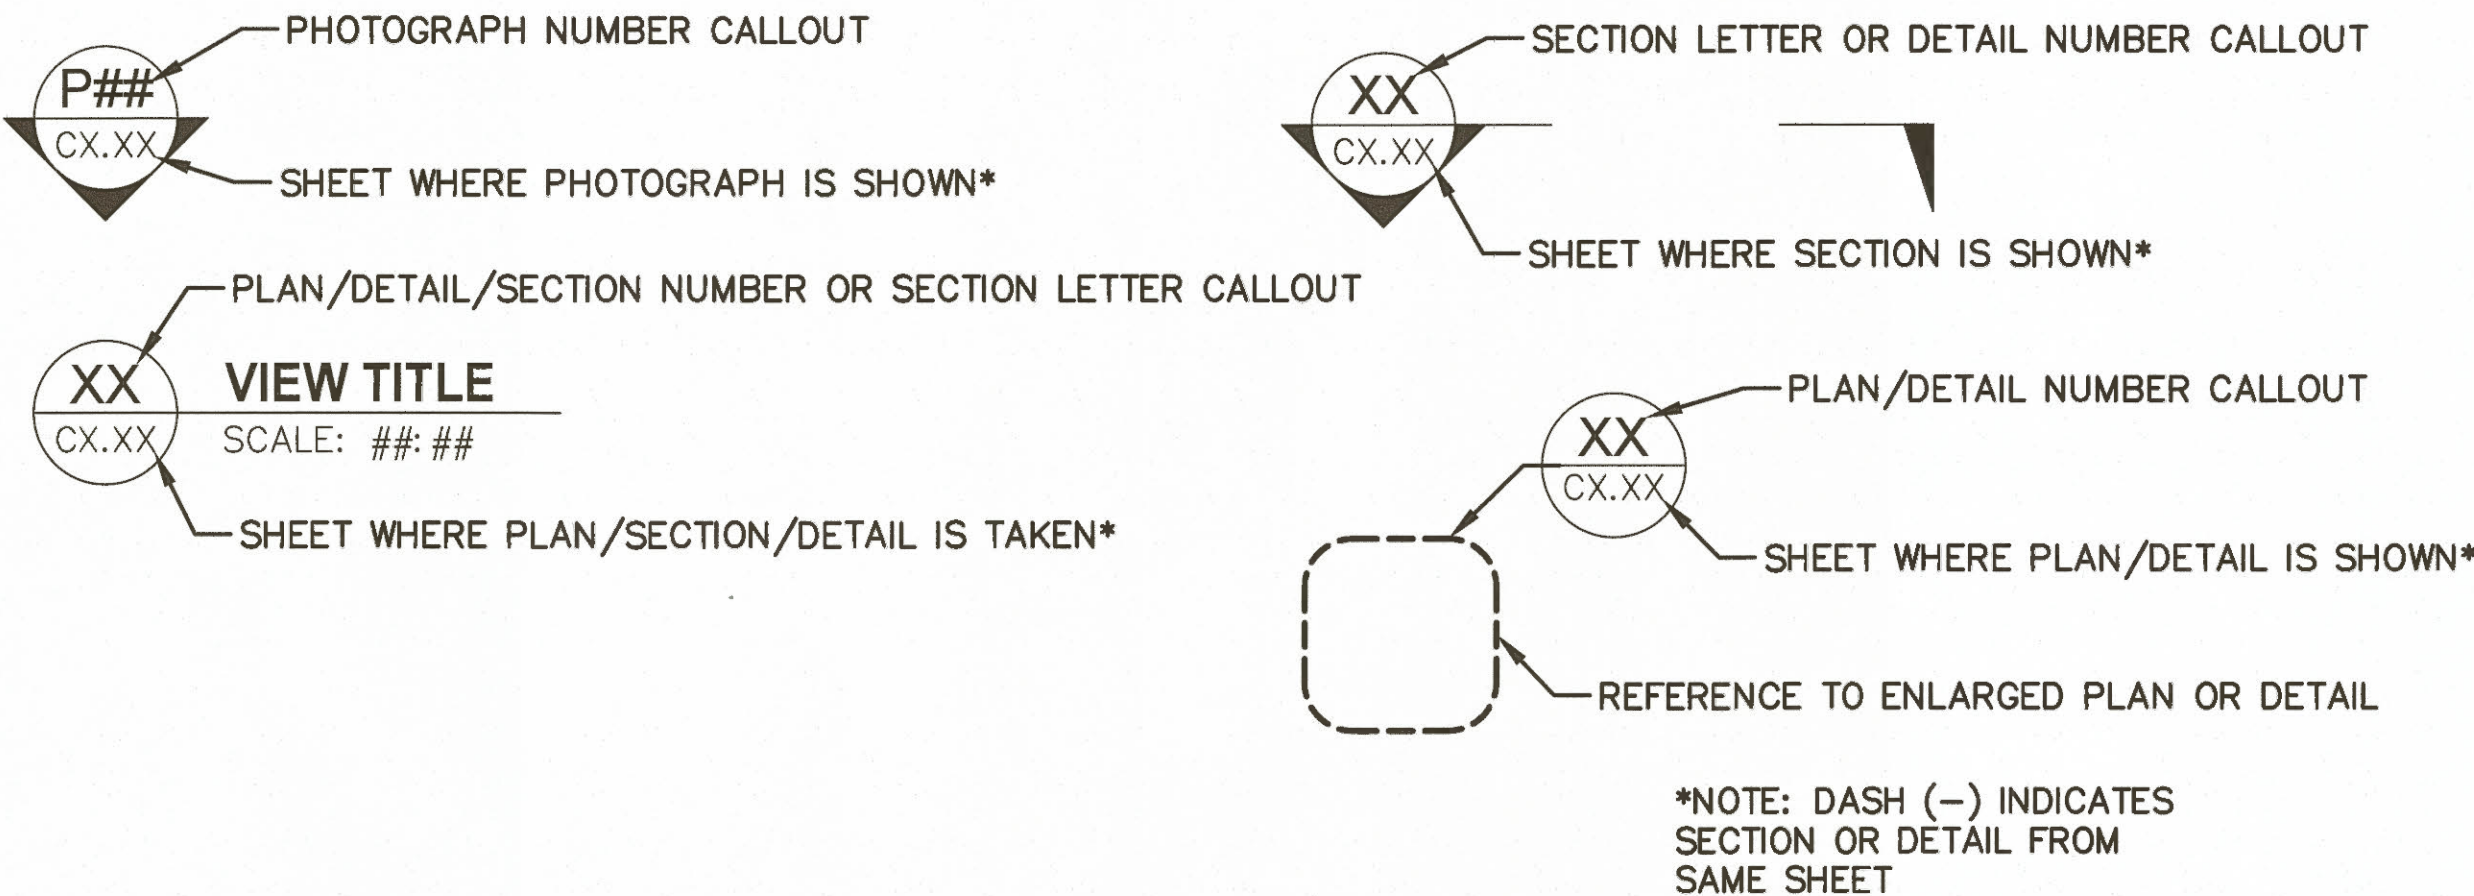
P##
CX.XX
PHOTOGRAPH NUMBER CALLOUT
SHEET WHERE PHOTOGRAPH IS SHOWN*

XX
CX.XX
SECTION LETTER OR DETAIL NUMBER CALLOUT
SHEET WHERE SECTION IS SHOWN*

PLAN/DETAIL/SECTION NUMBER OR SECTION LETTER CALLOUT
XX
CX.XX
VIEW TITLE
SCALE: ##: ##
SHEET WHERE PLAN/SECTION/DETAIL IS TAKEN*

XX
CX.XX
PLAN/DETAIL NUMBER CALLOUT
SHEET WHERE PLAN/DETAIL IS SHOWN*
REFERENCE TO ENLARGED PLAN OR DETAIL

*NOTE: DASH (–) INDICATES SECTION OR DETAIL FROM SAME SHEET